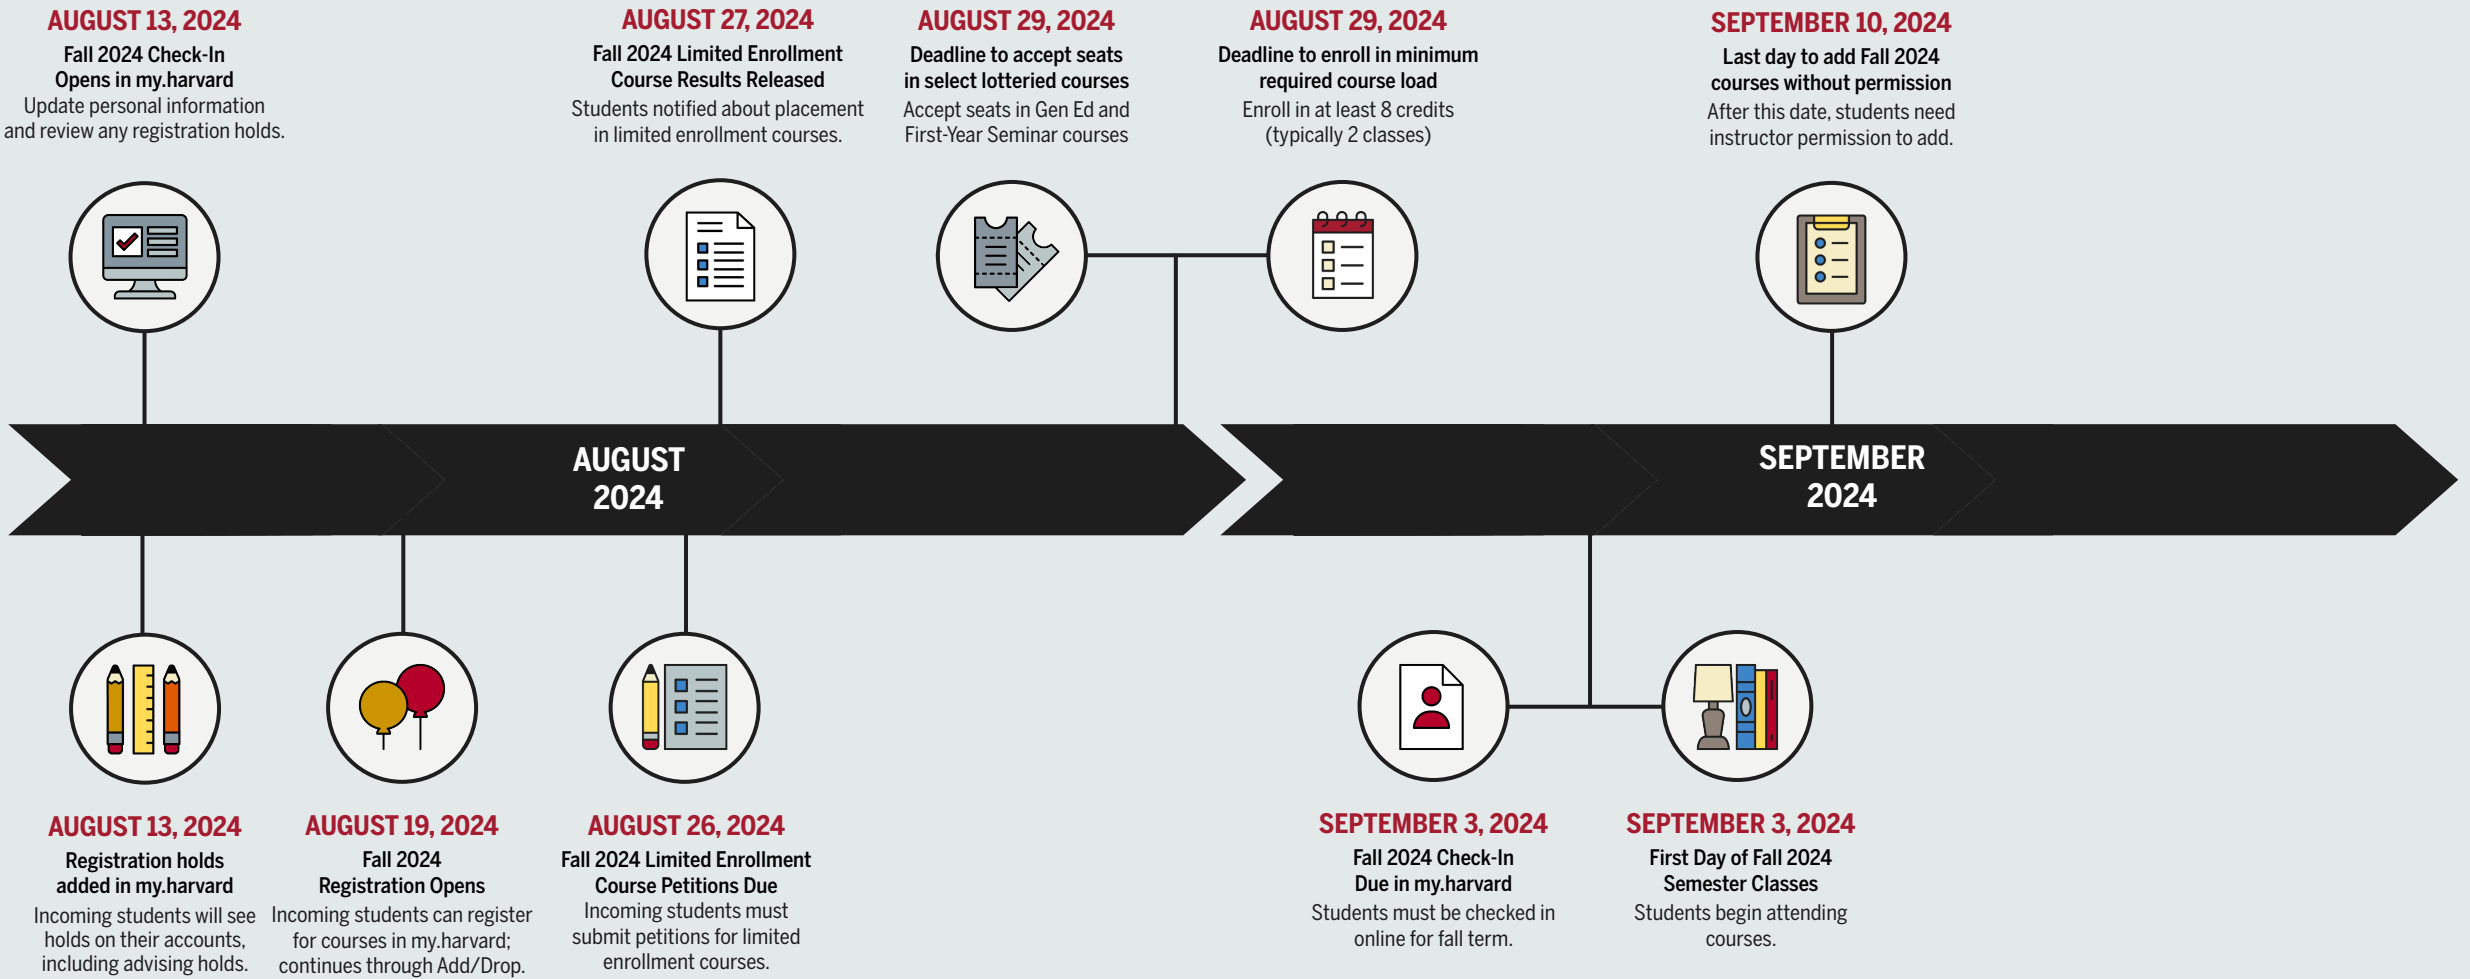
AUGUST 13, 2024
Fall 2024 Check-In Opens in my.harvard
Update personal information and review any registration holds.

AUGUST 27, 2024
Fall 2024 Limited Enrollment Course Results Released
Students notified about placement in limited enrollment courses.

AUGUST 29, 2024
Deadline to accept seats in select lotteried courses
Accept seats in Gen Ed and First-Year Seminar courses

AUGUST 29, 2024
Deadline to enroll in minimum required course load
Enroll in at least 8 credits (typically 2 classes)

SEPTEMBER 10, 2024
Last day to add Fall 2024 courses without permission
After this date, students need instructor permission to add.

AUGUST 2024

SEPTEMBER 2024

AUGUST 13, 2024
Registration holds added in my.harvard
Incoming students will see holds on their accounts, including advising holds.

AUGUST 19, 2024
Fall 2024 Registration Opens
Incoming students can register for courses in my.harvard; continues through Add/Drop.

AUGUST 26, 2024
Fall 2024 Limited Enrollment Course Petitions Due
Incoming students must submit petitions for limited enrollment courses.

SEPTEMBER 3, 2024
Fall 2024 Check-In Due in my.harvard
Students must be checked in online for fall term.

SEPTEMBER 3, 2024
First Day of Fall 2024 Semester Classes
Students begin attending courses.